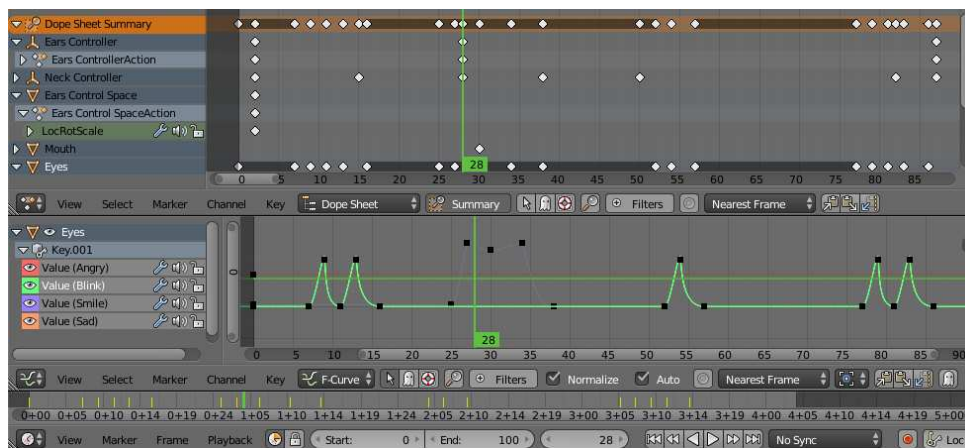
Dope Sheet Summary
Ears Controller
Ears ControllerAction
Neck Controller
Ears Control Space
Ears Control SpaceAction
LocRotScale
Mouth
Eyes

28

0 5 10 15 20 25 30 35 40 45 50 55 60 65 70 75 80 85

View Select Marker Channel Key Dope Sheet Summary Filters Nearest Frame

Eyes
Key.001
Value (Angry)
Value (Blink)
Value (Smile)
Value (Sad)

0

28

0 5 10 15 20 25 30 35 40 45 50 55 60 65 70 75 80 85 90

View Select Marker Channel Key F-Curve Filters Normalize Auto Nearest Frame

0+00 0+05 0+10 0+14 0+19 0+24 1+05 1+10 1+14 1+19 1+24 2+05 2+10 2+14 2+19 3+00 3+05 3+10 3+14 3+19 4+00 4+05 4+10 4+14 4+19 5+00

View Marker Frame Playback Start: 0 End: 100 28 No Sync Loc